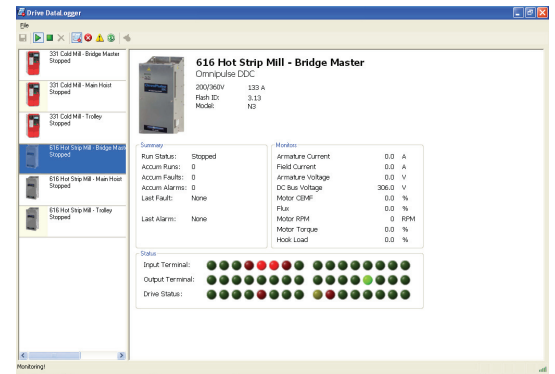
Drive DataLogger

File

331 Cold Mill - Bridge Master
Stopped

331 Cold Mill - Main Hoist
Stopped

331 Cold Mill - Trolley
Stopped

616 Hot Strip Mill - Bridge Maste
Stopped

616 Hot Strip Mill - Main Hoist
Stopped

616 Hot Strip Mill - Trolley
Stopped

616 Hot Strip Mill - Bridge Master

Omnipulse DDC

200/360V 133 A
Flash ID: 3.13
Model: N3

Summary

| | |
|---|---|
| Run Status: | Stopped |
| Accum Runs: | 0 |
| Accum Faults: | 0 |
| Accum Alarms: | 0 |
| Last Fault: | None |
| Last Alarm: | None |

Monitors

| | | |
|---|---|---|
| Armature Current | 0.0 | A |
| Field Current | 0.0 | A |
| Armature Voltage | 0.0 | V |
| DC Bus Voltage | 306.0 | V |
| Motor CEMF | 0.0 | % |
| Flux | 0.0 | % |
| Motor RPM | 0 | RPM |
| Motor Torque | 0.0 | % |
| Hook Load | 0.0 | % |

Status

Input Terminal:

Output Terminal:

Drive Status:

Monitoring!